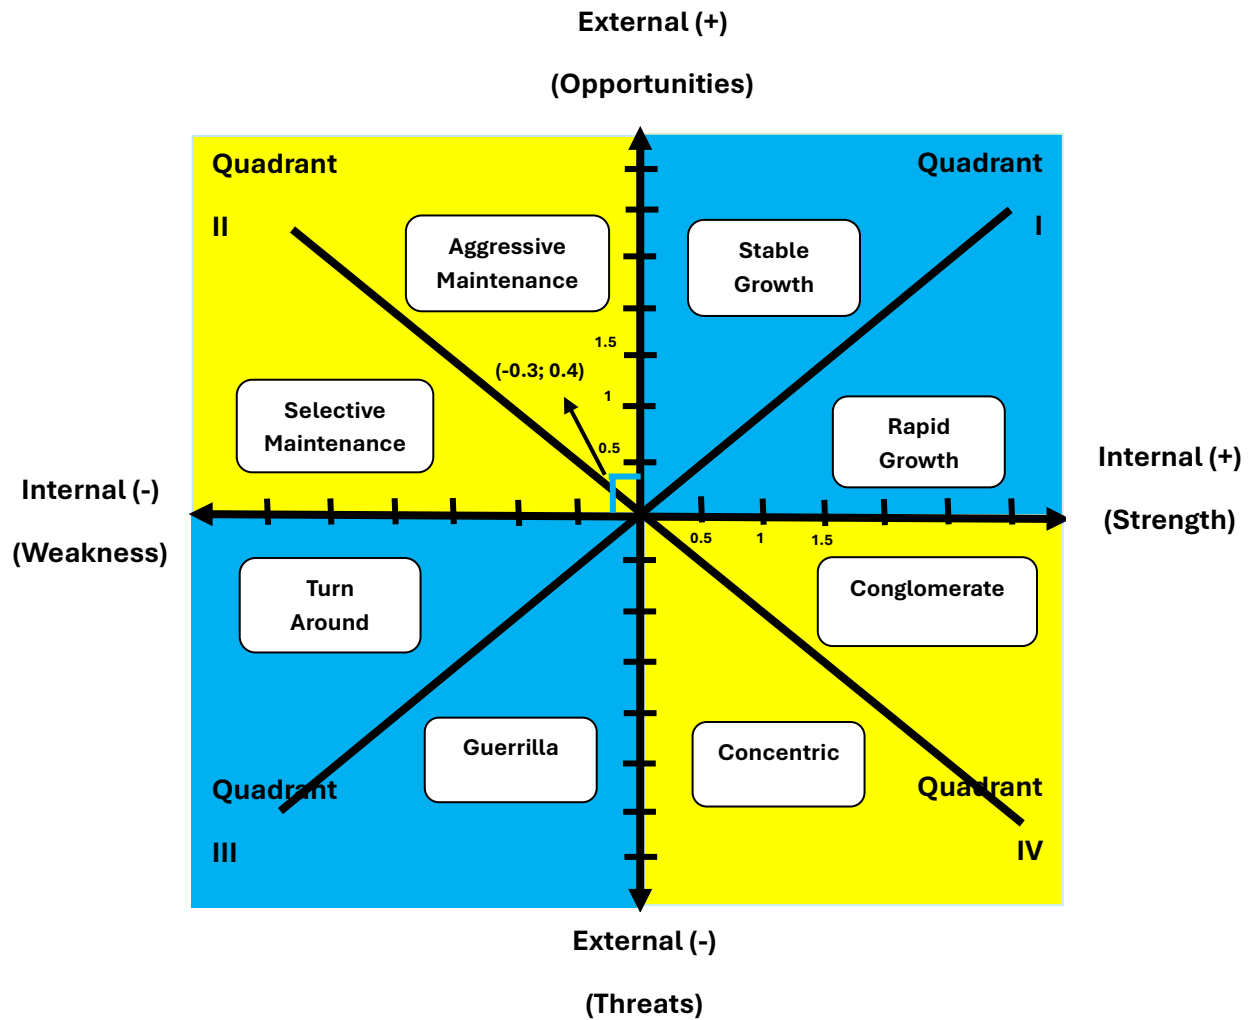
External (+)

(Opportunities)

Quadrant

II

Aggressive Maintenance

Stable Growth

Quadrant

I

1.5

(-0.3; 0.4)

1

Selective Maintenance

Rapid Growth

0.5

Internal (+)

(Strength)

Internal (-)

(Weakness)

0.5

1

1.5

Turn Around

Conglomerate

Guerrilla

Concentric

Quadrant

III

Quadrant

IV

External (-)

(Threats)